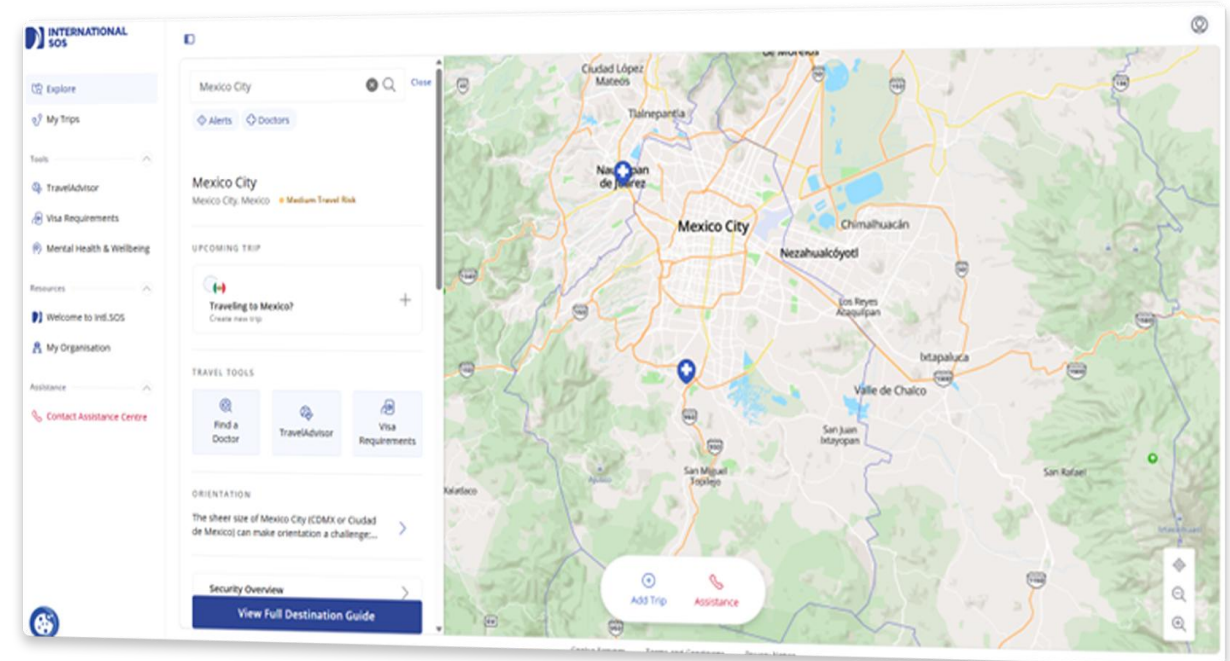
INTERNATIONAL SOS

Explore
My Trips

Tools
TravelAdvisor
Visa Requirements
Mental Health & Wellbeing

Resources
Welcome to Intl.SOS
My Organisation

Assistance
Contact Assistance Centre

Mexico City
Close
Alerts
Doctors

Mexico City
Mexico City, Mexico · Medium Travel Risk

UPCOMING TRIP
Traveling to Mexico?
Create new trip

TRAVEL TOOLS
Find a Doctor
TravelAdvisor
Visa Requirements

ORIENTATION
The sheer size of Mexico City (CDMX or Ciudad de Mexico) can make orientation a challenge;...

Security Overview

View Full Destination Guide

Ciudad López Mateos
Tlalnepantla
Naucalpan de Juárez
Mexico City
Chimalhuacán
Nezahualcóyotl
Los Reyes Acaquilpan
Ixtapaluca
Valle de Chalco
San Juan Ixtayopan
San Miguel Topilejo
San Rafael

Add Trip
Assistance